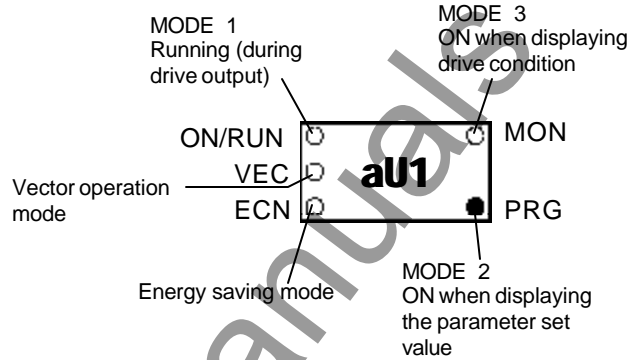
MODE 1
Running (during drive output)

MODE 3
ON when displaying drive condition

ON/RUN
VEC
ECN

aU1

MON
PRG

Vector operation mode

Energy saving mode

MODE 2
ON when displaying the parameter set value

manuals